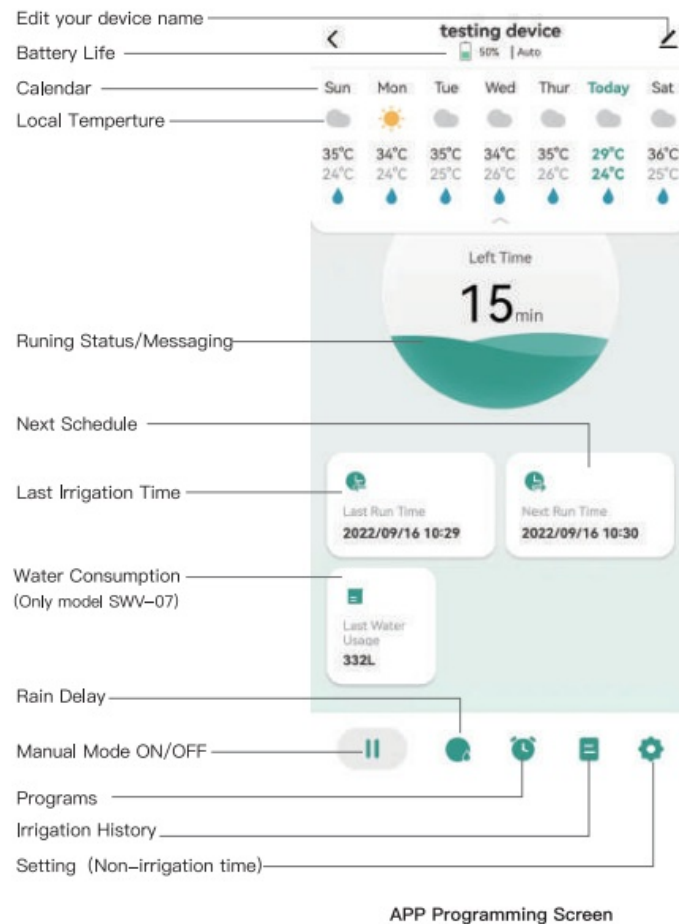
Edit your device name
Battery Life
Calendar
Local Temperture

testing device
50% | Auto

| Sun | Mon | Tue | Wed | Thur | Today | Sat |
|---|---|---|---|---|---|---|
| 35°C | 34°C | 35°C | 34°C | 35°C | 29°C | 36°C |
| 24°C | 24°C | 25°C | 26°C | 26°C | 24°C | 25°C |

Left Time
15min

Runing Status/Messaging

Next Schedule

Last Irrigation Time

Last Run Time
2022/09/16 10:29

Next Run Time
2022/09/16 10:30

Water Consumption
(Only model SWV-07)

Last Water Usage
332L

Rain Delay
Manual Mode ON/OFF
Programs
Irrigation History
Setting (Non-irrigation time)

APP Programming Screen